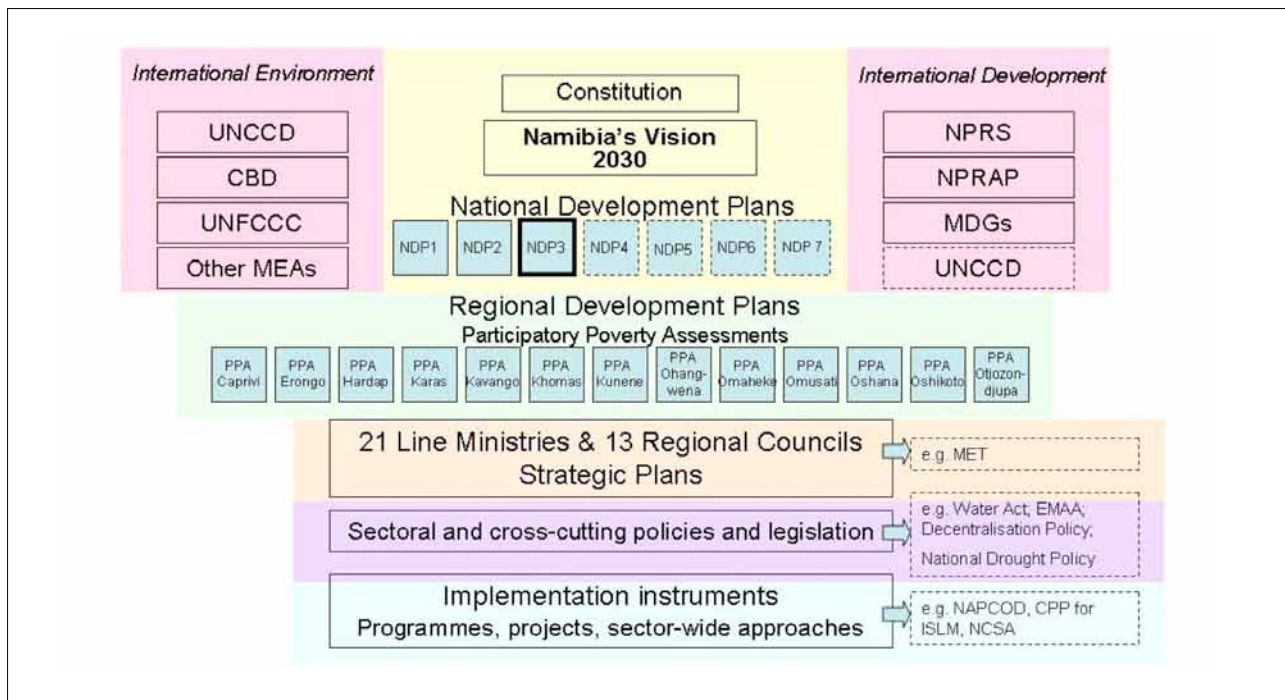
International Environment

UNCCD

CBD

UNFCCC

Other MEAs

Constitution

Namibia's Vision 2030

National Development Plans

NDP1 NDP2 NDP3 NDP4 NDP5 NDP6 NDP 7

International Development

NPRS

NPRAP

MDGs

UNCCD

Regional Development Plans
Participatory Poverty Assessments

PPA Caprivi | PPA Erongo | PPA Hardap | PPA Karas | PPA Kavango | PPA Khomas | PPA Kunene | PPA Ohangwena | PPA Omaheke | PPA Omusati | PPA Oshana | PPA Oshikoto | PPA Otjozondjupa

21 Line Ministries & 13 Regional Councils Strategic Plans

e.g. MET

Sectoral and cross-cutting policies and legislation

e.g. Water Act; EMAA; Decentralisation Policy; National Drought Policy

Implementation instruments
Programmes, projects, sector-wide approaches

e.g. NAPCOD, CPP for ISLM, NCSA